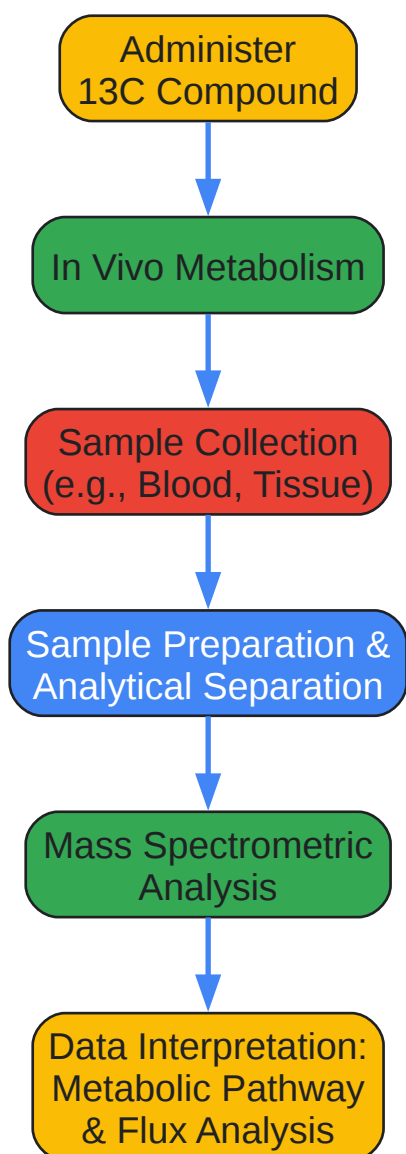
Administer 13C Compound

In Vivo Metabolism

Sample Collection (e.g., Blood, Tissue)

Sample Preparation & Analytical Separation

Mass Spectrometric Analysis

Data Interpretation: Metabolic Pathway & Flux Analysis